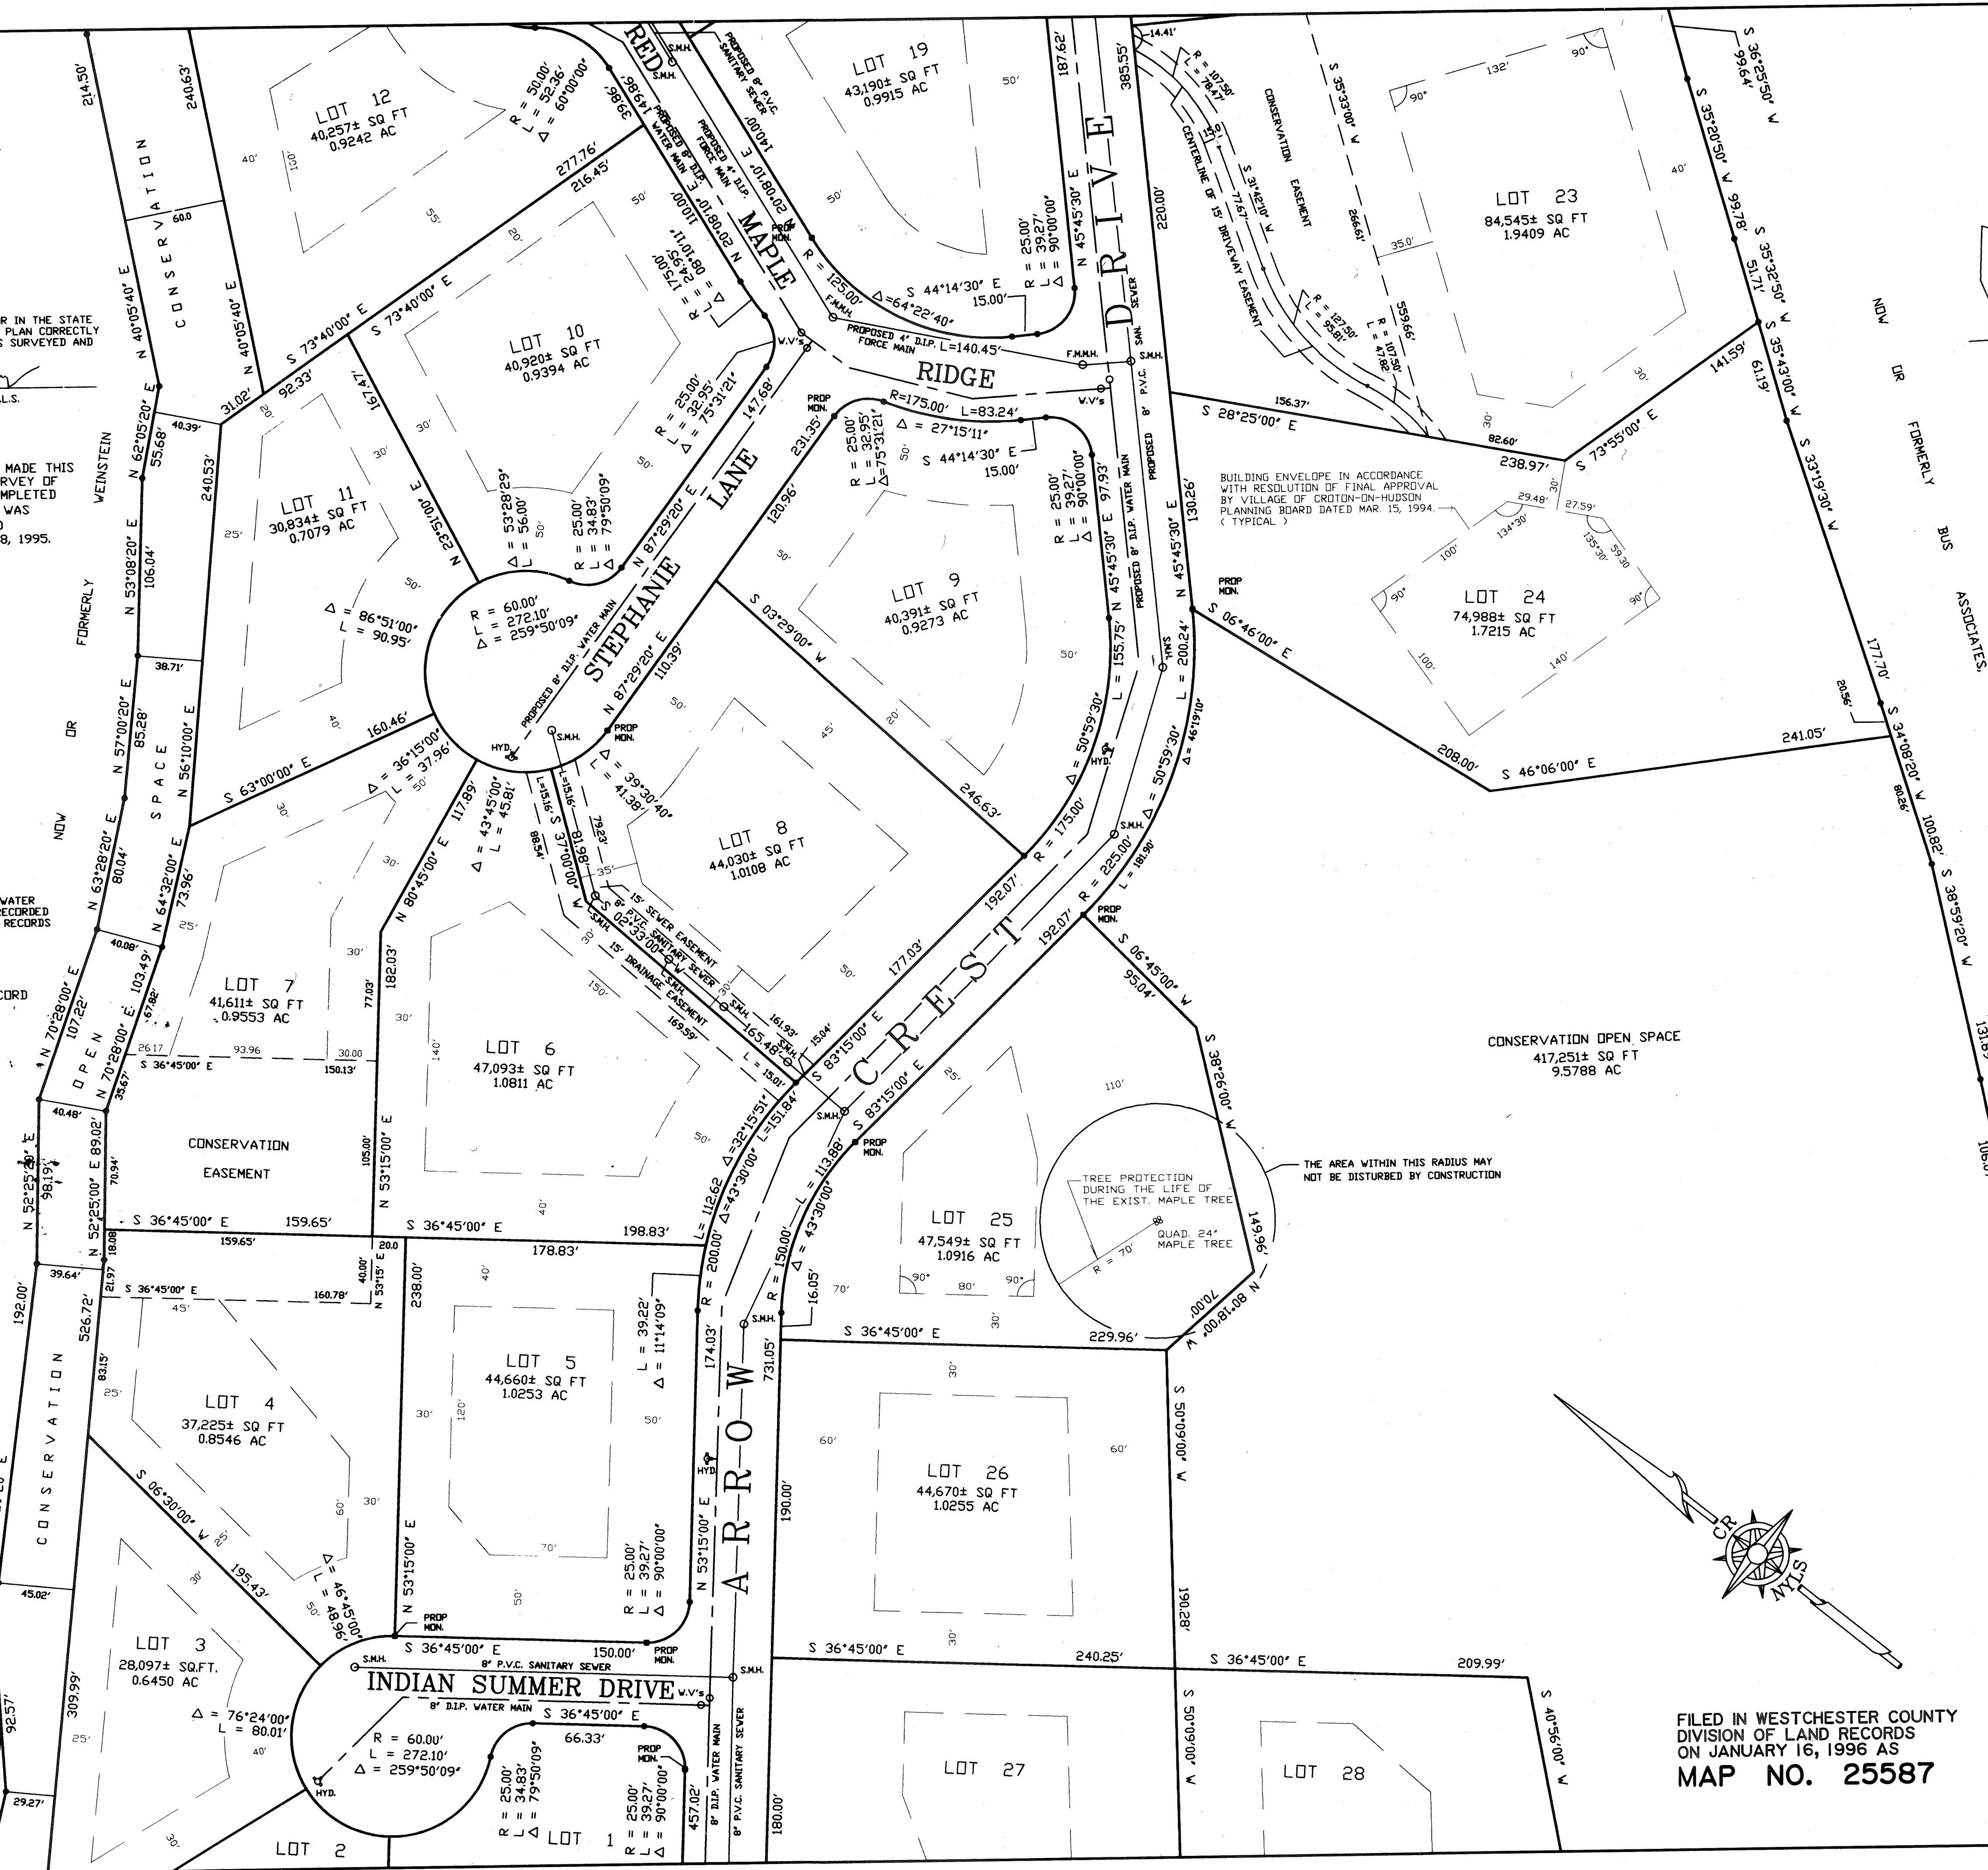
LOT 12
40,257± SQ FT
0.9242 AC

LOT 19
43,190± SQ FT
0.9915 AC

LOT 23
84,545± SQ FT
1.9409 AC

LOT 10
40,920± SQ FT
0.9394 AC

LOT 11
30,834± SQ FT
0.7079 AC

LOT 9
40,391± SQ FT
0.9273 AC

LOT 24
74,988± SQ FT
1.7215 AC

LOT 8
44,030± SQ FT
1.0108 AC

LOT 7
41,611± SQ FT
0.9553 AC

LOT 6
47,093± SQ FT
1.0811 AC

LOT 25
47,549± SQ FT
1.0916 AC

LOT 5
44,660± SQ FT
1.0253 AC

LOT 4
37,225± SQ FT
0.8546 AC

LOT 26
44,670± SQ FT
1.0255 AC

LOT 3
28,097± SQ.FT.
0.6450 AC

LOT 27

LOT 28

LOT 2

LOT 1

CONSERVATION OPEN SPACE
417,251± SQ FT
9.5788 AC

CONSERVATION EASEMENT

CONSERVATION EASEMENT

CONSERVATION OPEN SPACE

CONSERVATION

RED MAPLE RIDGE DRIVE

STEPHANIE LANE

ARROW CREST

INDIAN SUMMER DRIVE

NOW OR FORMERLY WEINSTEIN

NOW OR FORMERLY BUS ASSOCIATES,

CENTERLINE OF 15' DRIVEWAY EASEMENT

BUILDING ENVELOPE IN ACCORDANCE WITH RESOLUTION OF FINAL APPROVAL BY VILLAGE OF CROTON-ON-HUDSON PLANNING BOARD DATED MAR. 15, 1994. ( TYPICAL )

THE AREA WITHIN THIS RADIUS MAY NOT BE DISTURBED BY CONSTRUCTION

TREE PROTECTION DURING THE LIFE OF THE EXIST. MAPLE TREE

QUAD. 24" MAPLE TREE

R = 70'

PROPOSED 8" P.V.C. SANITARY SEWER

PROPOSED 8" D.I.P. WATER MAIN

PROPOSED 4" D.I.P. FORCE MAIN

PROPOSED 4" D.I.P. FORCE MAIN L=140.45'

PROPOSED 8" D.I.P. WATER MAIN

15' SEWER EASEMENT

8" P.V.C. SANITARY SEWER

15' DRAINAGE EASEMENT

8" P.V.C. SANITARY SEWER

8" D.I.P. WATER MAIN

S.M.H.

F.M.M.H.

W.V.'s

HYD.

PROP MON.

R = 50.00'
L = 52.36'
$\Delta$ = 60°00'00"

R = 125.00'

$\Delta$=64°22'40"

S 44°14'30" E 15.00'

R = 25.00'
L = 39.27'
$\Delta$ = 90°00'00"

R=175.00' L=83.24'
$\Delta$ = 27°15'11"

R = 25.00'
L = 32.95'
$\Delta$ = 75°31'21"

R = 60.00'
L = 272.10'
$\Delta$ = 259°50'09"

$\Delta$ = 86°51'00"
L = 90.95'

$\Delta$ = 53°28'29"
L = 56.00'

R = 25.00'
L = 34.83'
$\Delta$ = 79°50'09"

R = 24.95'

$\Delta$ = 36°15'00"
L = 37.96'

$\Delta$ = 43°45'00"
L = 45.81'

$\Delta$ = 39°30'40"
L = 41.38'

R = 175.00'
$\Delta$ = 50°59'30"
L = 155.75'

R = 225.00'
$\Delta$ = 50°59'30"
L = 200.24'

R = 200.00'
$\Delta$ = 32°15'51"
L = 112.62

$\Delta$ = 43°30'00"
L=151.84'

R = 150.00'
L = 113.88'
$\Delta$ = 43°30'00"

L = 39.22'
$\Delta$ = 11°14'09"

$\Delta$ = 46°45'00"
L = 48.96'

$\Delta$ = 76°24'00"
L = 80.01'

R = 60.00'
L = 272.10'
$\Delta$ = 259°50'09"

R = 25.00'
L = 34.83'
$\Delta$ = 79°50'09"

R = 107.50'
L = 78.47'

R = 127.50'
L = 95.81'

R = 107.50'
L = 47.82'

S 73°40'00" E
S 73°40'00" E
N 40°05'40" E
N 40°05'40" E
N 62°05'20" E
N 53°08'20" E
N 57°00'20" E
N 56°10'00" E
N 63°28'20" E
N 64°32'00" E
N 70°28'00" E
N 52°25'00" E
S 63°00'00" E
S 36°45'00" E
N 23°51'00" E
N 87°29'20" E
N 20°08'10" E
N 45°45'30" E
S 28°25'00" E
S 73°55'00" E
S 35°33'00" W
S 31°42'10" W
S 36°25'50" W
S 35°20'50" W
S 35°32'50" W
S 35°43'00" W
S 33°19'30" W
S 34°08'20" W
S 38°59'20" W
S 06°46'00" E
S 46°06'00" E
S 03°29'00" W
N 80°45'00" E
N 53°15'00" E
S 37°00' E
S 02°33'00" W
S 83°15'00" E
S 06°45'00" W
S 38°26'00" W
N 08°18'00" W
S 06°30'00" W
S 50°09'00" W
S 40°56'00" W

FILED IN WESTCHESTER COUNTY DIVISION OF LAND RECORDS ON JANUARY 16, 1996 AS
MAP NO. 25587

CR
NYLS

R IN THE STATE PLAN CORRECTLY S SURVEYED AND
L.S.
MADE THIS RVEY OF MPLETED WAS
8, 1995.
WATER RECORDED RECORDS
CORD